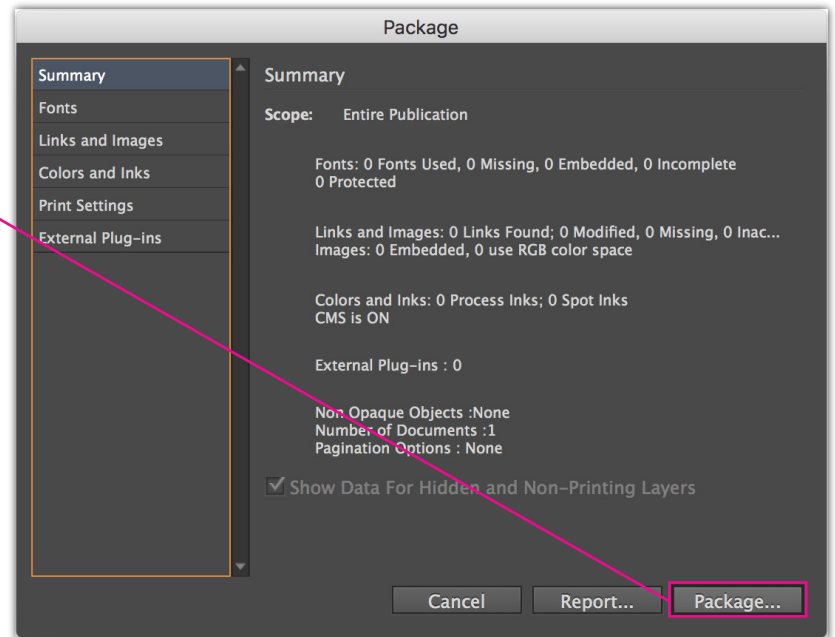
Package

Summary
Fonts
Links and Images
Colors and Inks
Print Settings
External Plug-ins

Summary

Scope: Entire Publication

Fonts: 0 Fonts Used, 0 Missing, 0 Embedded, 0 Incomplete
0 Protected

Links and Images: 0 Links Found; 0 Modified, 0 Missing, 0 Inac...
Images: 0 Embedded, 0 use RGB color space

Colors and Inks: 0 Process Inks; 0 Spot Inks
CMS is ON

External Plug-ins : 0

Non Opaque Objects :None
Number of Documents :1
Pagination Options : None

Show Data For Hidden and Non-Printing Layers

Cancel
Report...
Package...